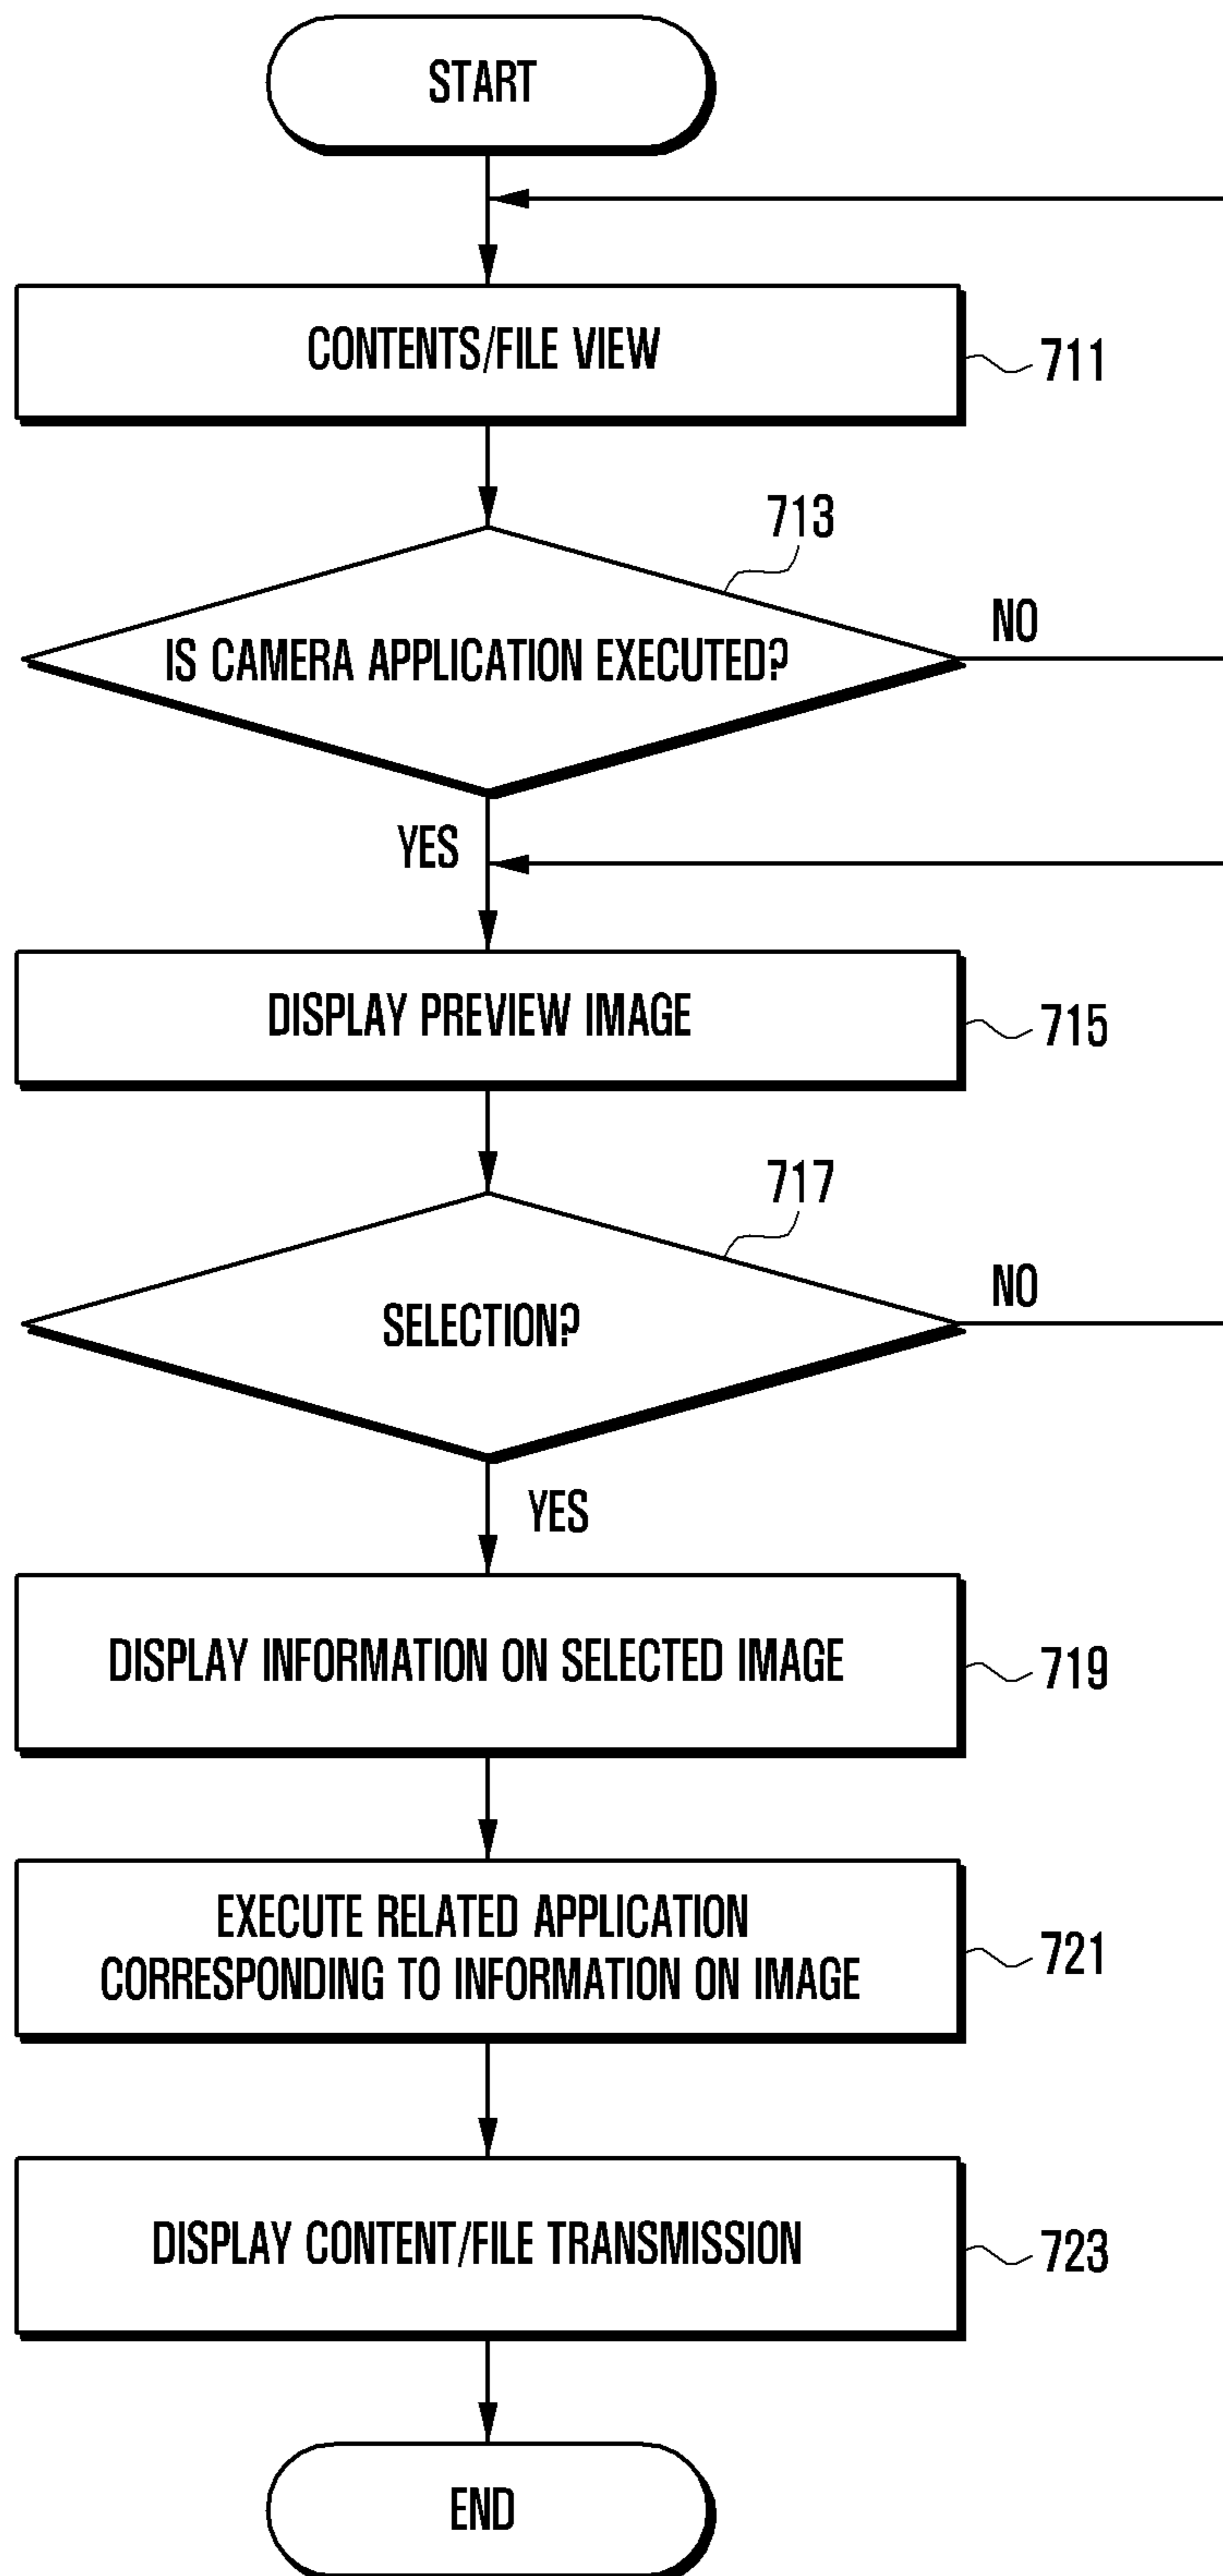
START

CONTENTS/FILE VIEW

711

713

IS CAMERA APPLICATION EXECUTED?

NO

YES

DISPLAY PREVIEW IMAGE

715

717

SELECTION?

NO

YES

DISPLAY INFORMATION ON SELECTED IMAGE

719

EXECUTE RELATED APPLICATION CORRESPONDING TO INFORMATION ON IMAGE

721

DISPLAY CONTENT/FILE TRANSMISSION

723

END